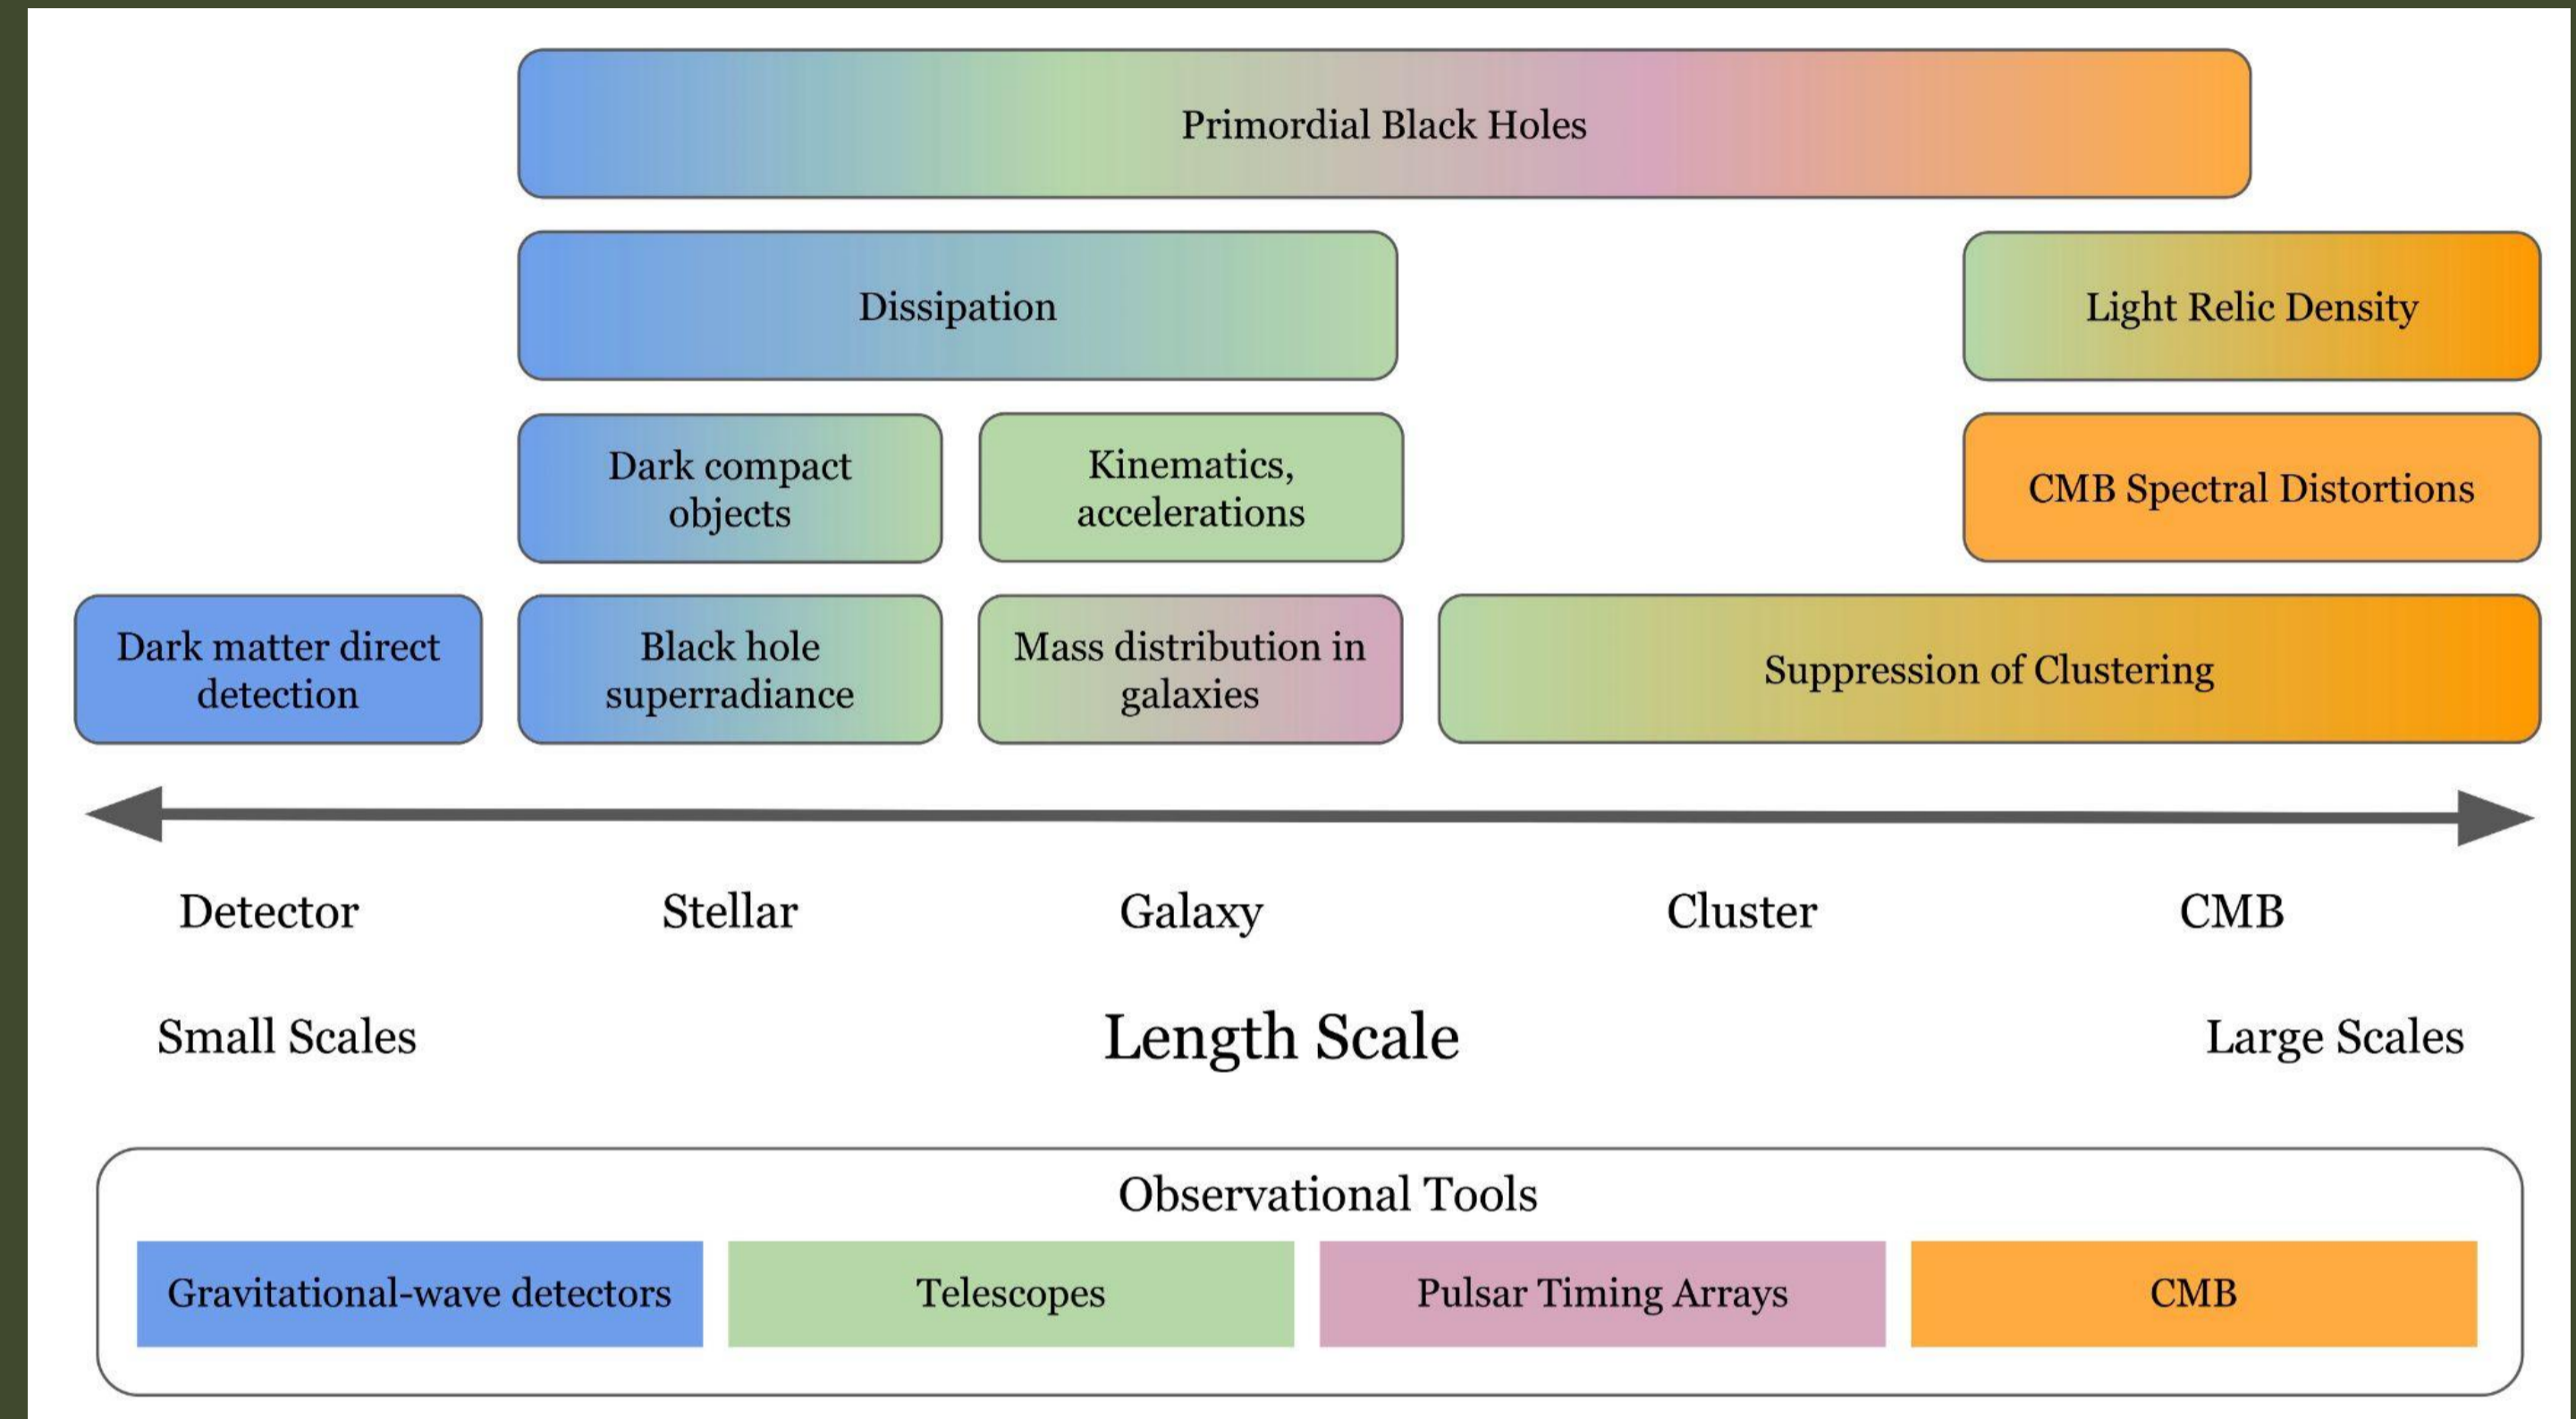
Primordial Black Holes

Dissipation

Light Relic Density

Dark compact objects

Kinematics, accelerations

CMB Spectral Distortions

Dark matter direct detection

Black hole superradiance

Mass distribution in galaxies

Suppression of Clustering

Detector

Stellar

Galaxy

Cluster

CMB

Small Scales

Length Scale

Large Scales

Observational Tools

Gravitational-wave detectors

Telescopes

Pulsar Timing Arrays

CMB